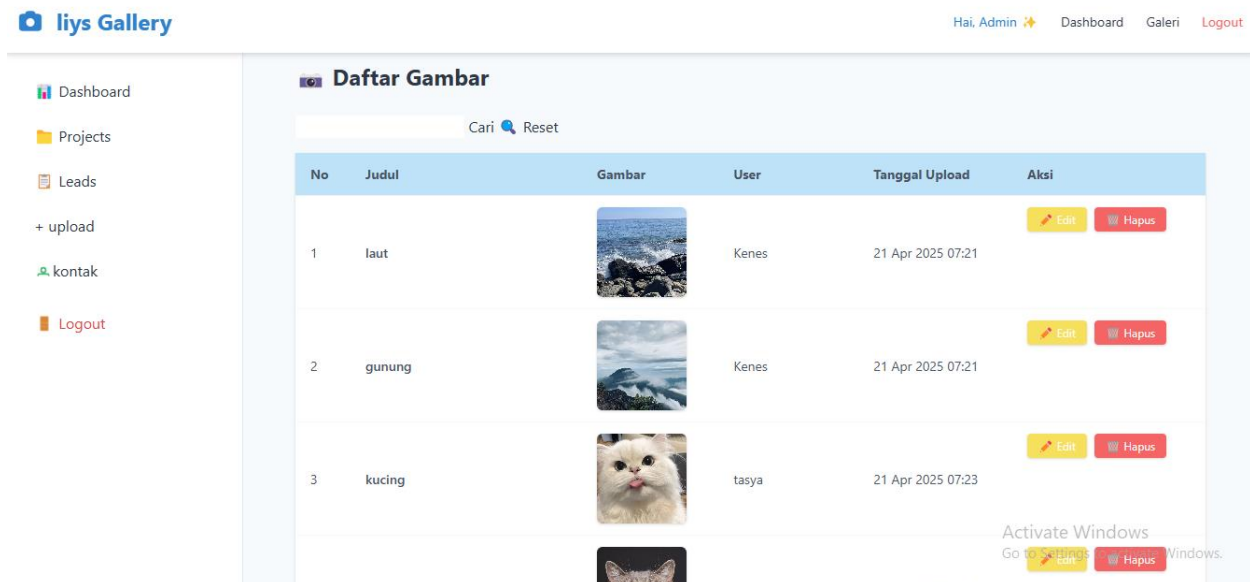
liys Gallery

Hai, Admin ✨ Dashboard Galeri Logout

Dashboard
Projects
Leads
+ upload
kontak
Logout

Daftar Gambar

Cari 🔍 Reset

| No | Judul | Gambar | User | Tanggal Upload | Aksi |
|---|---|---|---|---|---|
| 1 | laut | | Kenes | 21 Apr 2025 07:21 | Edit Hapus |
| 2 | gunung | | Kenes | 21 Apr 2025 07:21 | Edit Hapus |
| 3 | kucing | | tasya | 21 Apr 2025 07:23 | Edit Hapus |
| | | | | | Edit Hapus |

Activate Windows
Go to Settings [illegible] Windows.